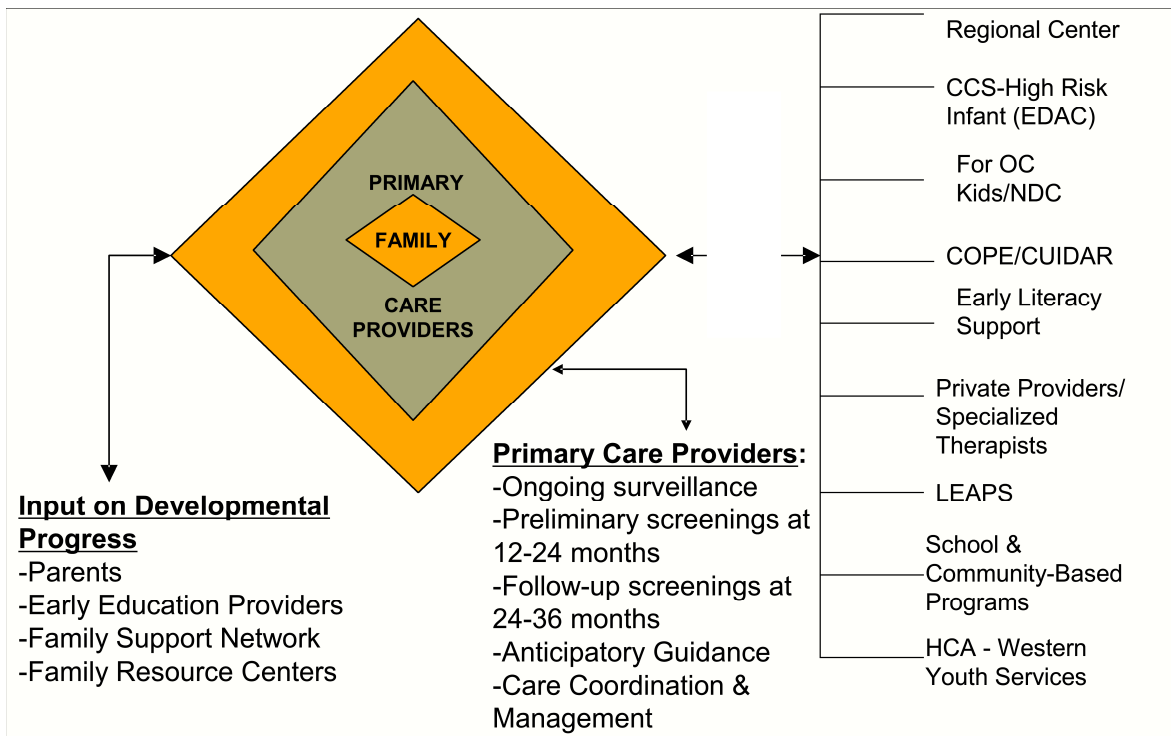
PRIMARY

FAMILY

CARE PROVIDERS

Regional Center

CCS-High Risk Infant (EDAC)

For OC Kids/NDC

COPE/CUIDAR

Early Literacy Support

Private Providers/ Specialized Therapists

LEAPS

School & Community-Based Programs

HCA - Western Youth Services

Input on Developmental Progress
-Parents
-Early Education Providers
-Family Support Network
-Family Resource Centers

Primary Care Providers:
-Ongoing surveillance
-Preliminary screenings at 12-24 months
-Follow-up screenings at 24-36 months
-Anticipatory Guidance
-Care Coordination & Management